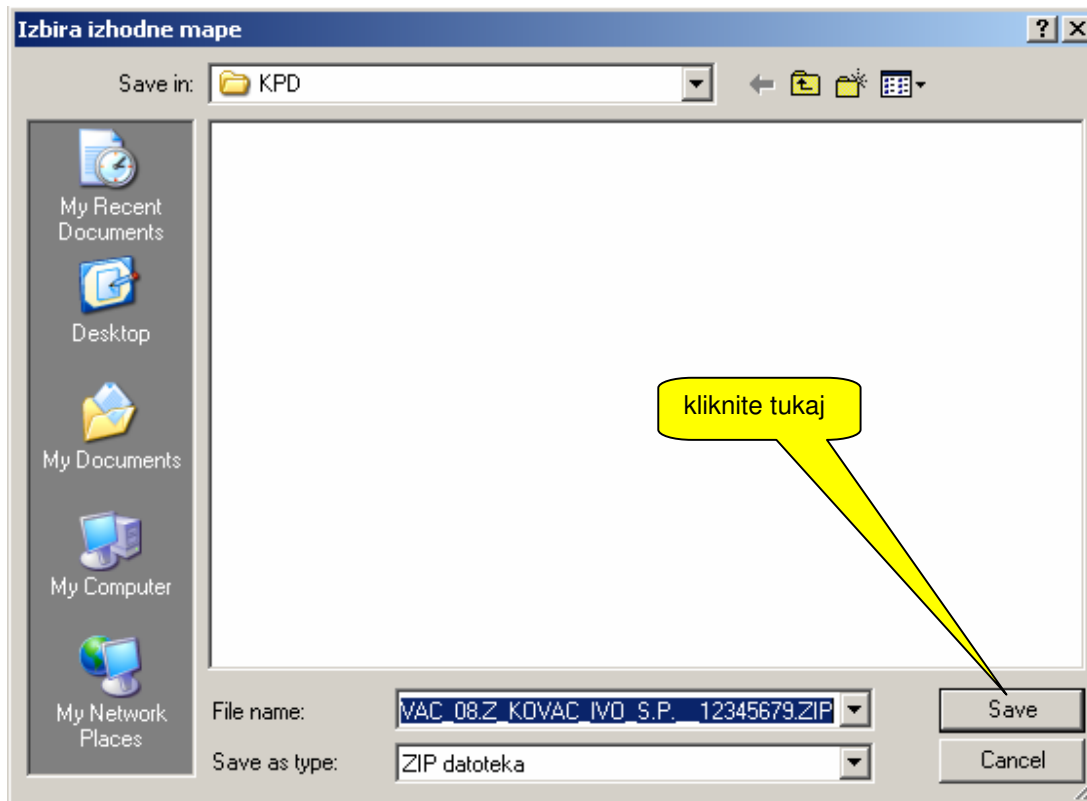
Izbira izhodne mape

?
X

Save in: KPD

My Recent Documents

Desktop

My Documents

My Computer

My Network Places

kliknite tukaj

File name: VAC_08.Z_KOVAC_IVO_S.P.__12345679.ZIP

Save as type: ZIP datoteka

Save

Cancel